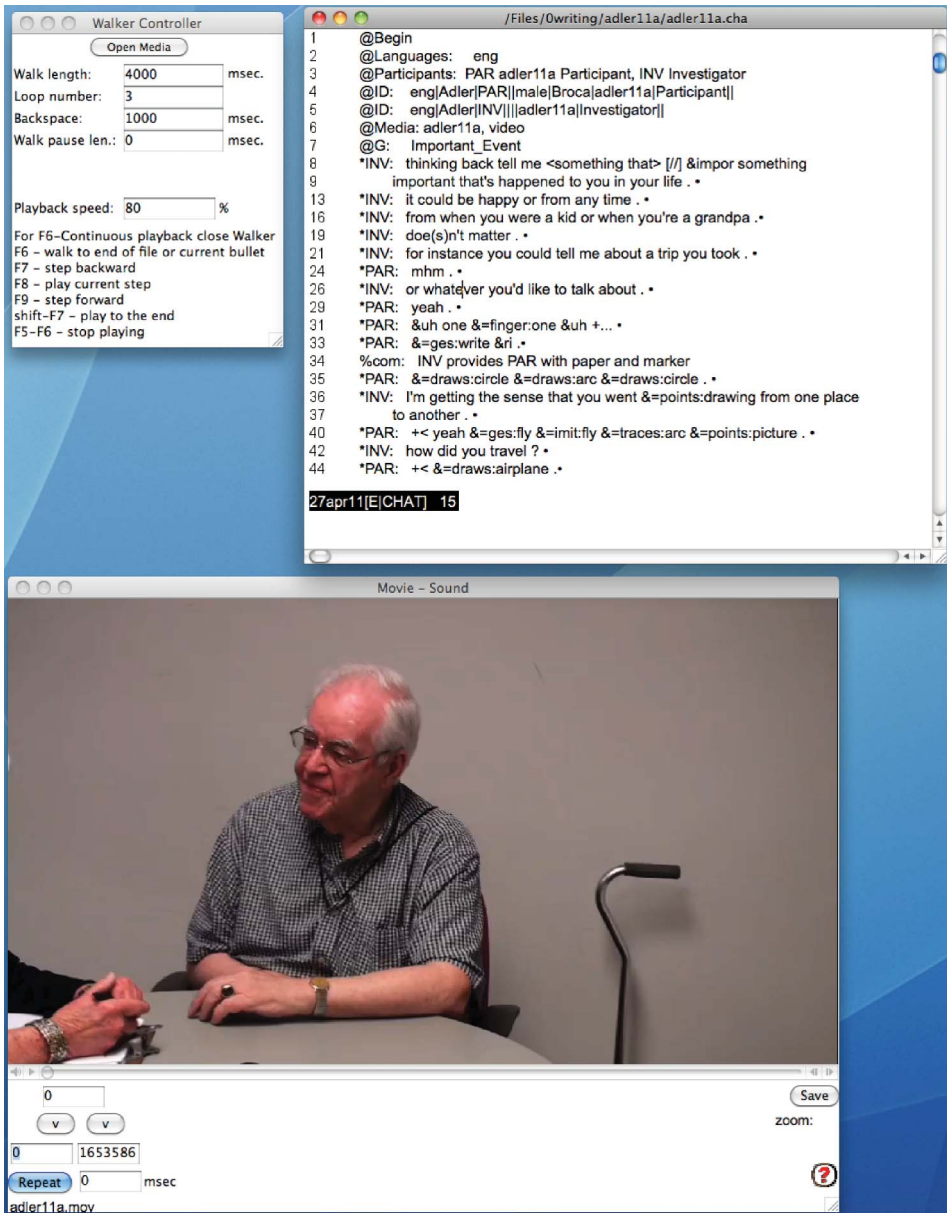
Walker Controller

Open Media

Walk length: 4000 msec.
Loop number: 3
Backspace: 1000 msec.
Walk pause len.: 0 msec.

Playback speed: 80 %

For F6-Continuous playback close Walker
F6 - walk to end of file or current bullet
F7 - step backward
F8 - play current step
F9 - step forward
shift-F7 - play to the end
F5-F6 - stop playing

/Files/0writing/adler11a/adler11a.cha

1 @Begin
2 @Languages: eng
3 @Participants: PAR adler11a Participant, INV Investigator
4 @ID: eng|Adler|PAR||male|Broca|adler11a|Participant||
5 @ID: eng|Adler|INV||||adler11a|Investigator||
6 @Media: adler11a, video
7 @G: Important_Event
8 *INV: thinking back tell me <something that> [//] &impor something
9 important that's happened to you in your life . •
13 *INV: it could be happy or from any time . •
16 *INV: from when you were a kid or when you're a grandpa .•
19 *INV: doe(s)n't matter . •
21 *INV: for instance you could tell me about a trip you took . •
24 *PAR: mhm . •
26 *INV: or whatever you'd like to talk about . •
29 *PAR: yeah . •
31 *PAR: &uh one &=finger:one &uh +... •
33 *PAR: &=ges:write &ri .•
34 %com: INV provides PAR with paper and marker
35 *PAR: &=draws:circle &=draws:arc &=draws:circle . •
36 *INV: I'm getting the sense that you went &=points:drawing from one place
37 to another . •
40 *PAR: +< yeah &=ges:fly &=imit:fly &=traces:arc &=points:picture . •
42 *INV: how did you travel ? •
44 *PAR: +< &=draws:airplane .•

27apr11[E|CHAT] 15

Movie - Sound

0
Save
v v
zoom:
0 1653586
Repeat 0 msec
adler11a.mov